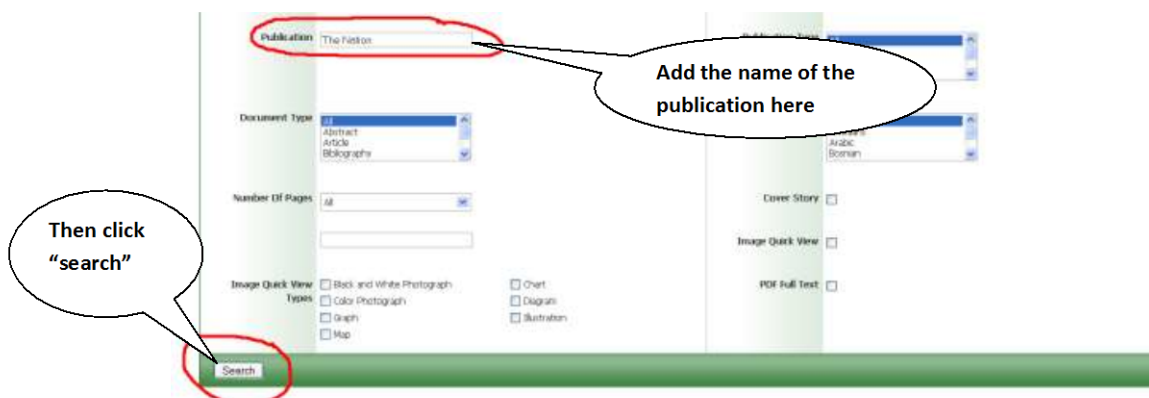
Publication The Nation

Add the name of the publication here

Document Type
All
Abstract
Article
Bibliography

Arabic
Bosnian

Number Of Pages All

Cover Story

Then click "search"

Image Quick View

Image Quick View Types
Black and White Photograph
Color Photograph
Graph
Map
Chart
Diagram
Illustration

PDF Full Text

Search